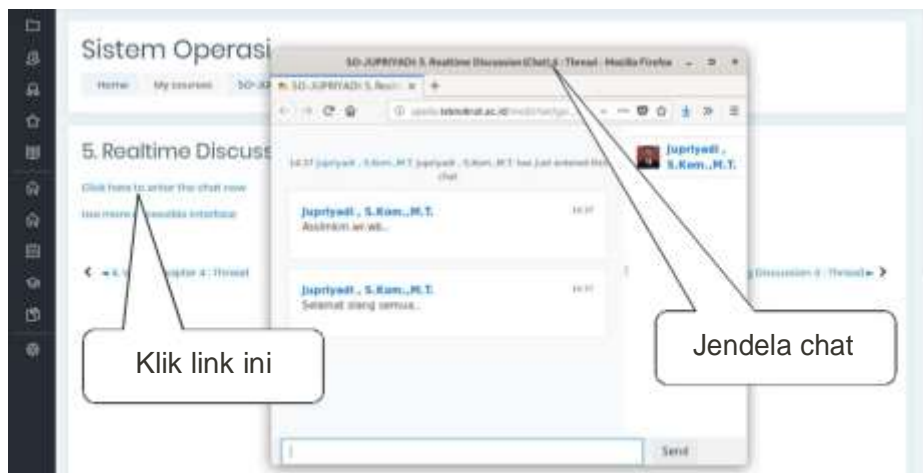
Sistem Operasi

Home My courses SO-JU

5. Realtime Discuss

Click here to enter the chat now

Use more accessible interface

◄ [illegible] Chapter 4 : Thread

SO-JUPRIYADI: 5. Realtime Discussion (Chat) 4 - Thread - Mozilla Firefox

SO-JUPRIYADI: 5. Realti ×

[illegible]

14:37 Jupriyadi , S.Kom.,M.T. Jupriyadi , S.Kom.,M.T. has just entered this chat

Jupriyadi , S.Kom.,M.T.

Jupriyadi , S.Kom.,M.T. 14:37
Assalmon wr wb..

Jupriyadi , S.Kom.,M.T. 14:37
Selamat siang semua..

Send

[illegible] Discussion 4 : Thread ►

Klik link ini

Jendela chat